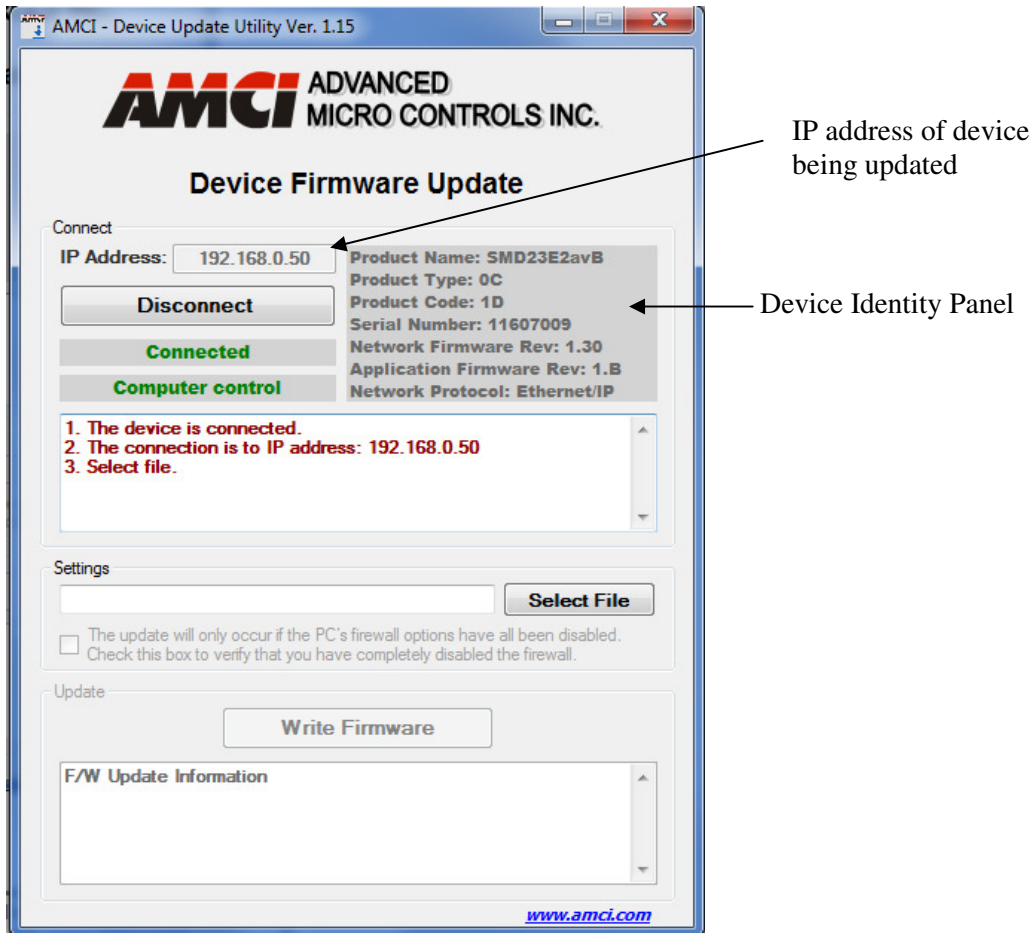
AMCI - Device Update Utility Ver. 1.15

AMCI ADVANCED MICRO CONTROLS INC.

IP address of device being updated

Device Firmware Update

Connect

IP Address: 192.168.0.50

Disconnect

Connected

Computer control

Product Name: SMD23E2avB
Product Type: 0C
Product Code: 1D
Serial Number: 11607009
Network Firmware Rev: 1.30
Application Firmware Rev: 1.B
Network Protocol: Ethernet/IP

Device Identity Panel

1. The device is connected.
2. The connection is to IP address: 192.168.0.50
3. Select file.

Settings

Select File

The update will only occur if the PC's firewall options have all been disabled. Check this box to verify that you have completely disabled the firewall.

Update

Write Firmware

F/W Update Information

www.amci.com